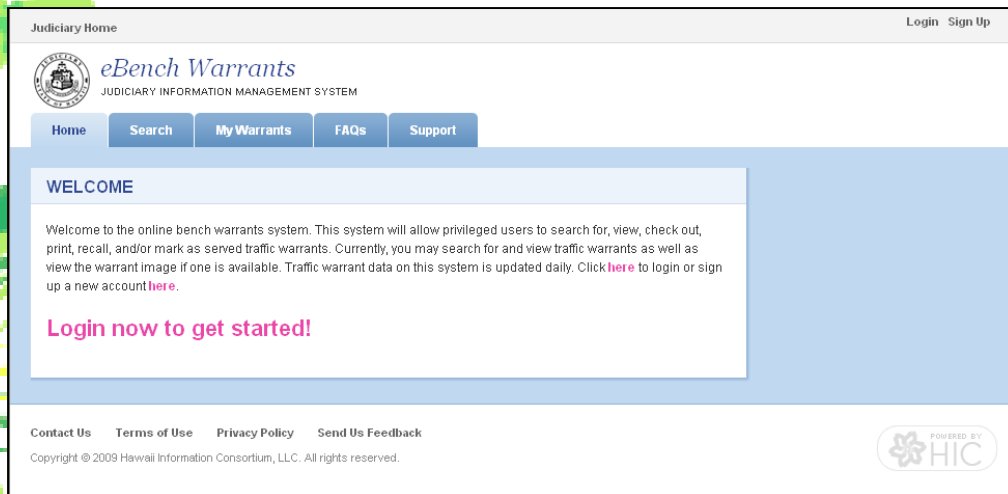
Judiciary Home

Login Sign Up

eBench Warrants

JUDICIARY INFORMATION MANAGEMENT SYSTEM

Home Search My Warrants FAQs Support

WELCOME

Welcome to the online bench warrants system. This system will allow privileged users to search for, view, check out, print, recall, and/or mark as served traffic warrants. Currently, you may search for and view traffic warrants as well as view the warrant image if one is available. Traffic warrant data on this system is updated daily. Click here to login or sign up a new account here.

Login now to get started!

Contact Us Terms of Use Privacy Policy Send Us Feedback

Copyright © 2009 Hawaii Information Consortium, LLC. All rights reserved.

POWERED BY HIC